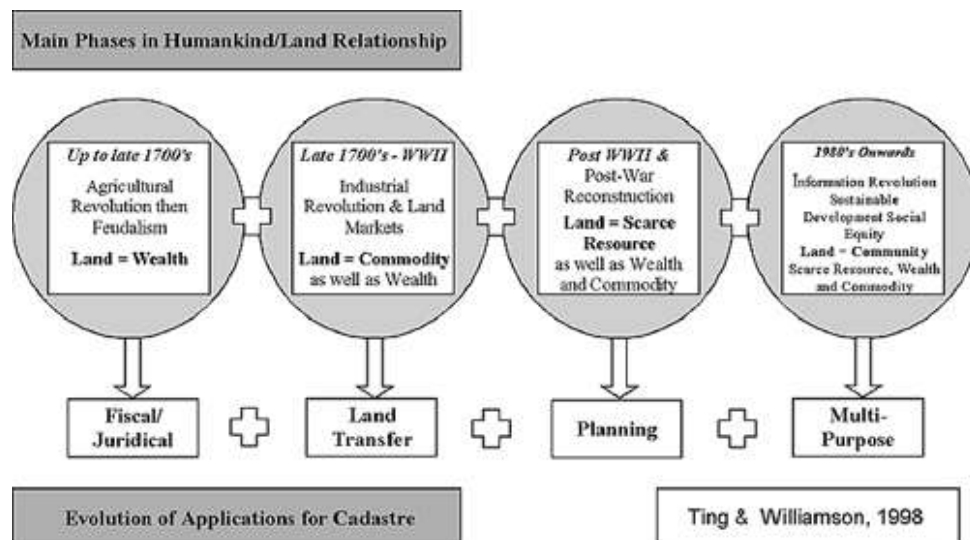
Main Phases in Humankind/Land Relationship

Up to late 1700's

Agricultural Revolution then Feudalism

Land = Wealth

Late 1700's - WWII

Industrial Revolution & Land Markets

Land = Commodity as well as Wealth

Post WWII & Post-War Reconstruction

Land = Scarce Resource as well as Wealth and Commodity

1980's Onwards

Information Revolution Sustainable Development Social Equity

Land = Community Scarce Resource, Wealth and Commodity

Fiscal/ Juridical

Land Transfer

Planning

Multi-Purpose

Evolution of Applications for Cadastre

Ting & Williamson, 1998